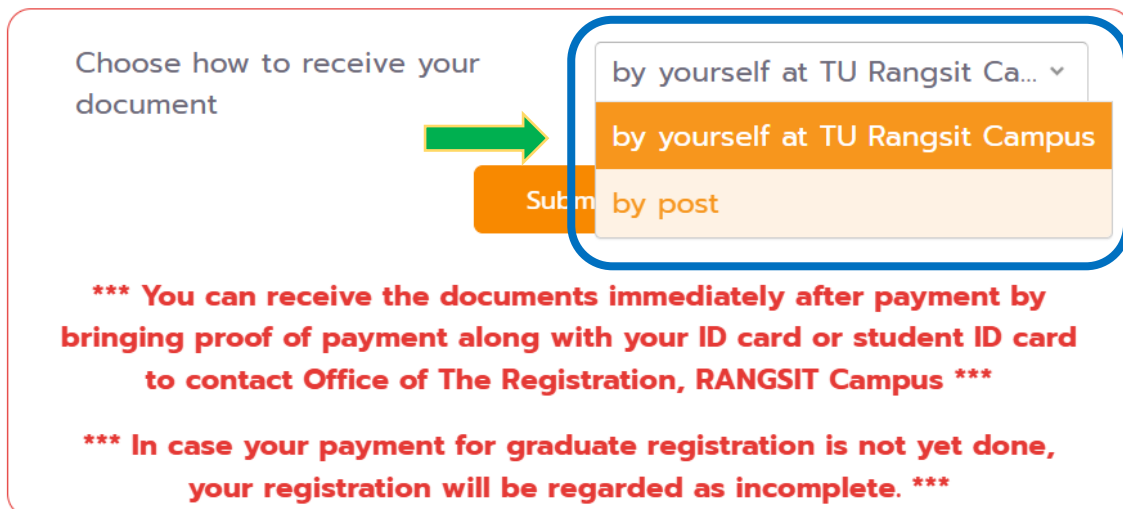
Choose how to receive your document

by yourself at TU Rangsit Ca...

by yourself at TU Rangsit Campus

by post

Subm

*** You can receive the documents immediately after payment by bringing proof of payment along with your ID card or student ID card to contact Office of The Registration, RANGSIT Campus ***

*** In case your payment for graduate registration is not yet done, your registration will be regarded as incomplete. ***